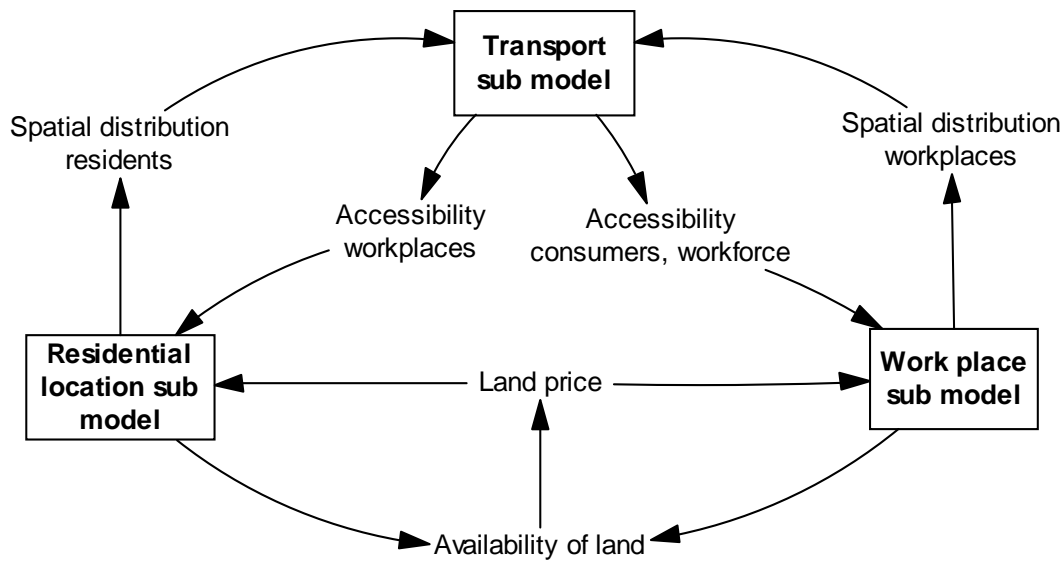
Transport sub model

Spatial distribution residents

Spatial distribution workplaces

Accessibility workplaces

Accessibility consumers, workforce

Residential location sub model

Land price

Work place sub model

Availability of land